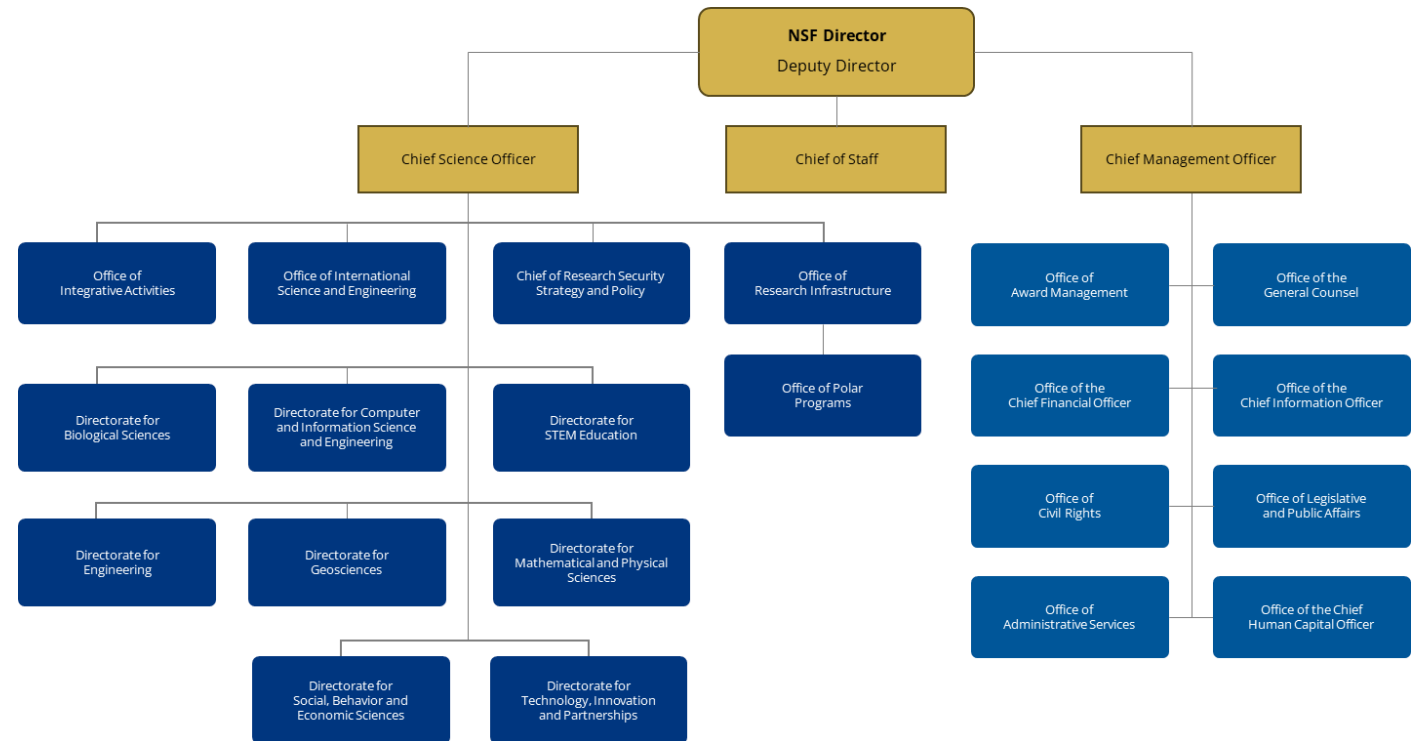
NSF Director
Deputy Director

Chief Science Officer

Chief of Staff

Chief Management Officer

Office of Integrative Activities

Office of International Science and Engineering

Chief of Research Security Strategy and Policy

Office of Research Infrastructure

Office of Polar Programs

Directorate for Biological Sciences

Directorate for Computer and Information Science and Engineering

Directorate for STEM Education

Directorate for Engineering

Directorate for Geosciences

Directorate for Mathematical and Physical Sciences

Directorate for Social, Behavior and Economic Sciences

Directorate for Technology, Innovation and Partnerships

Office of Award Management

Office of the General Counsel

Office of the Chief Financial Officer

Office of the Chief Information Officer

Office of Civil Rights

Office of Legislative and Public Affairs

Office of Administrative Services

Office of the Chief Human Capital Officer